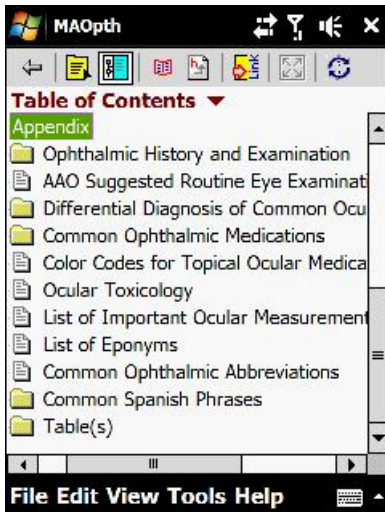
MAOpth

Table of Contents ▼

Appendix

Ophthalmic History and Examination

AAO Suggested Routine Eye Examinati

Differential Diagnosis of Common Ocu

Common Ophthalmic Medications

Color Codes for Topical Ocular Medica

Ocular Toxicology

List of Important Ocular Measurement

List of Eponyms

Common Ophthalmic Abbreviations

Common Spanish Phrases

Table(s)

File Edit View Tools Help